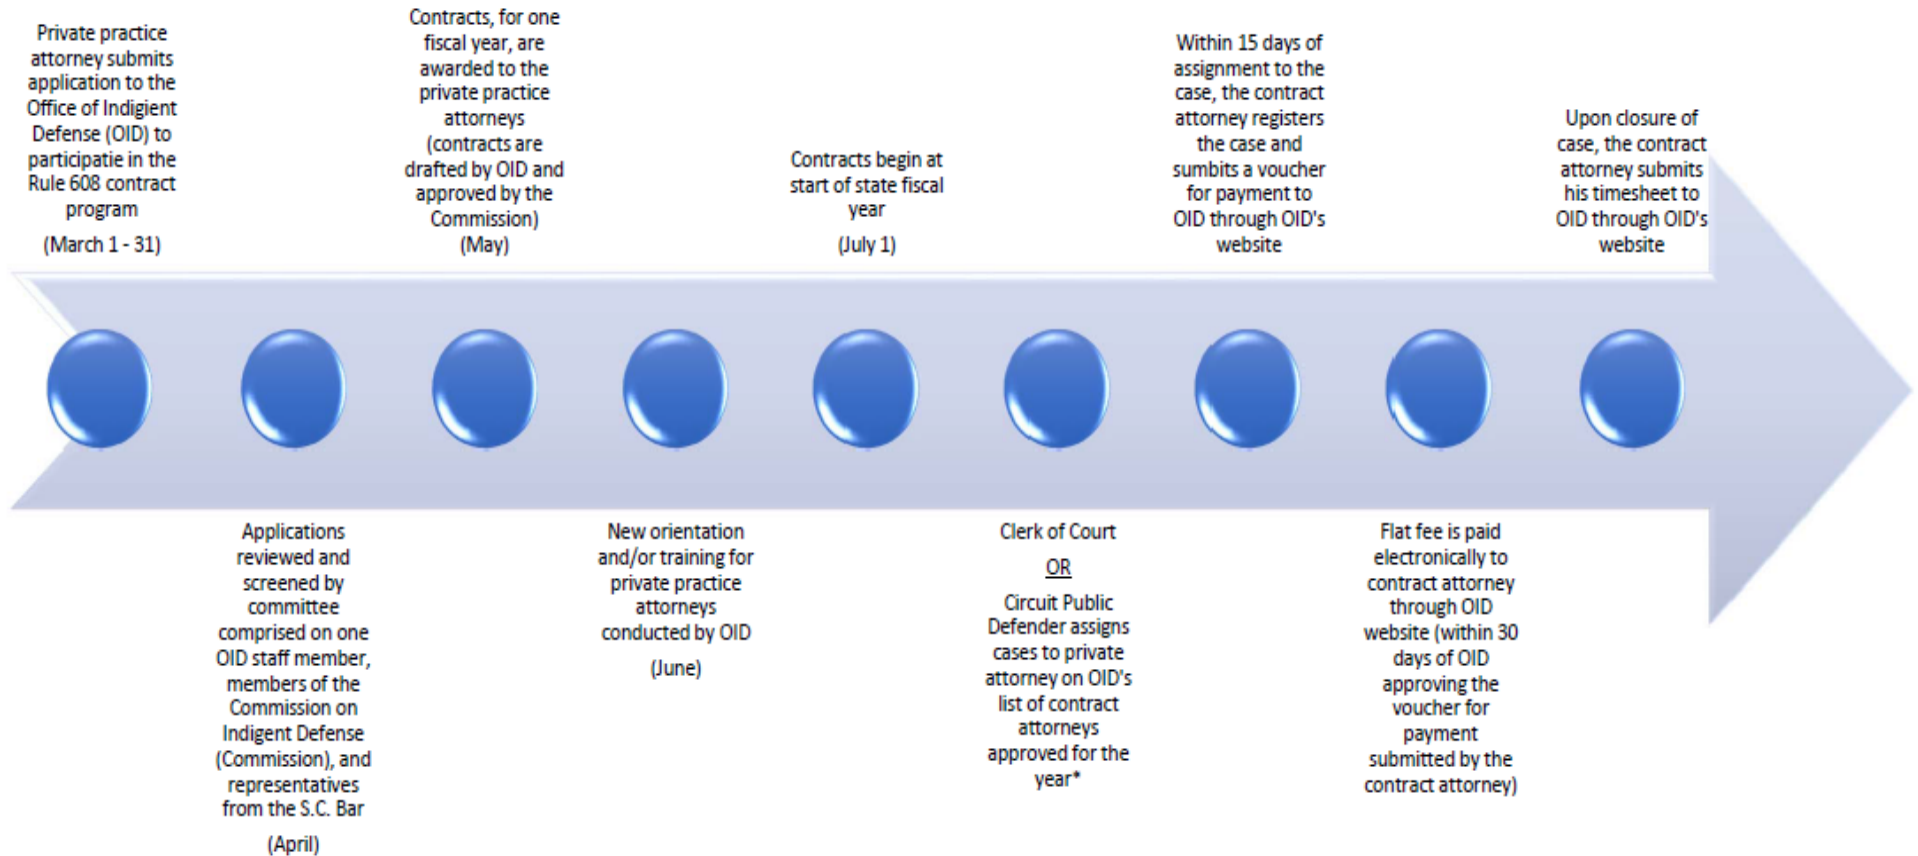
Private practice attorney submits application to the Office of Indigient Defense (OID) to participatie in the Rule 608 contract program

(March 1 - 31)

Applications reviewed and screened by committee comprised on one OID staff member, members of the Commission on Indigent Defense (Commission), and representatives from the S.C. Bar

(April)

Contracts, for one fiscal year, are awarded to the private practice attorneys (contracts are drafted by OID and approved by the Commission)

(May)

New orientation and/or training for private practice attorneys conducted by OID

(June)

Contracts begin at start of state fiscal year

(July 1)

Clerk of Court

OR

Circuit Public Defender assigns cases to private attorney on OID's list of contract attorneys approved for the year*

Within 15 days of assignment to the case, the contract attorney registers the case and sumbits a voucher for payment to OID through OID's website

Flat fee is paid electronically to contract attorney through OID website (within 30 days of OID approving the voucher for payment submitted by the contract attorney)

Upon closure of case, the contract attorney submits his timesheet to OID through OID's website